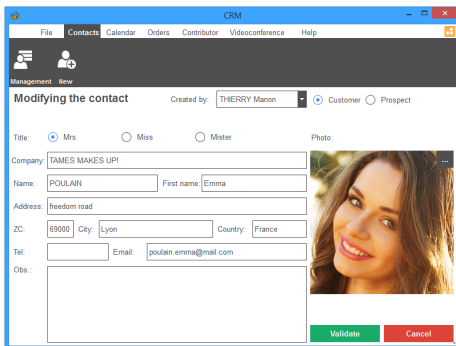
CRM

File Contacts Calendar Orders Contributor Videoconference Help

Management New

Modifying the contact

Created by: THIERRY Manon

Customer Prospect

Title: Mrs Miss Mister

Photo:

Company: TAMES MAKES UP!

Name: POULAIN First name: Emma

Address: freedom road

ZC: 69000 City: Lyon Country: France

Tel: Email: poulain.emma@mail.com

Obs.:

...

Validate Cancel